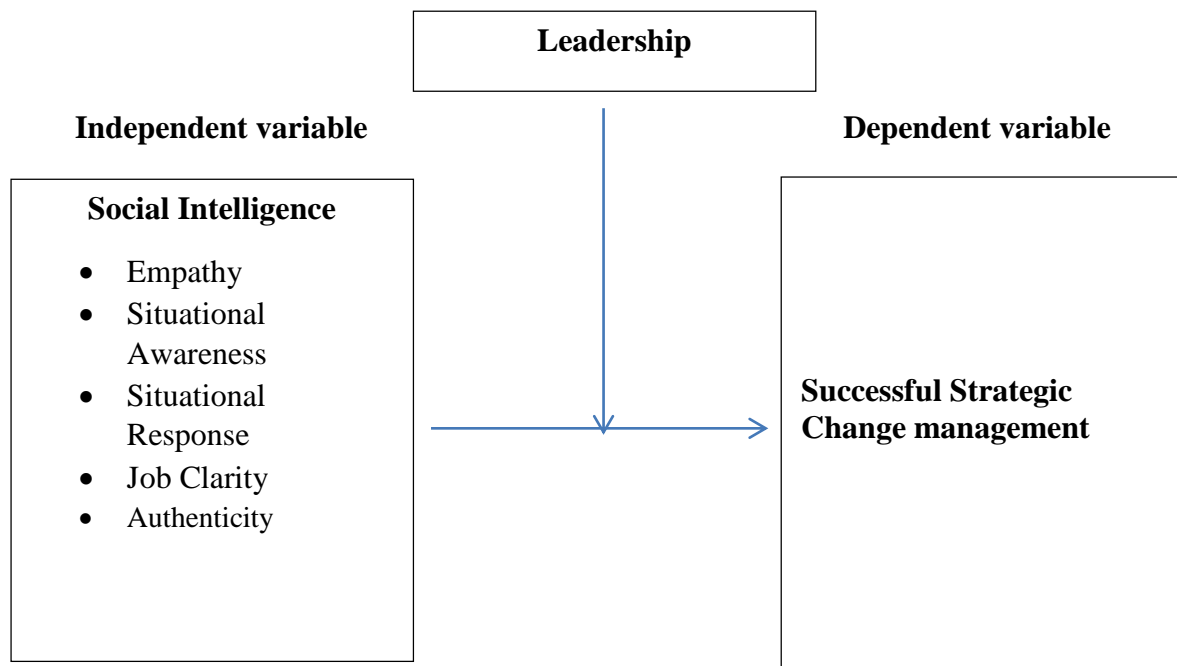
Leadership

Independent variable

Dependent variable

Social Intelligence

- Empathy
- Situational Awareness
- Situational Response
- Job Clarity
- Authenticity

Successful Strategic Change management